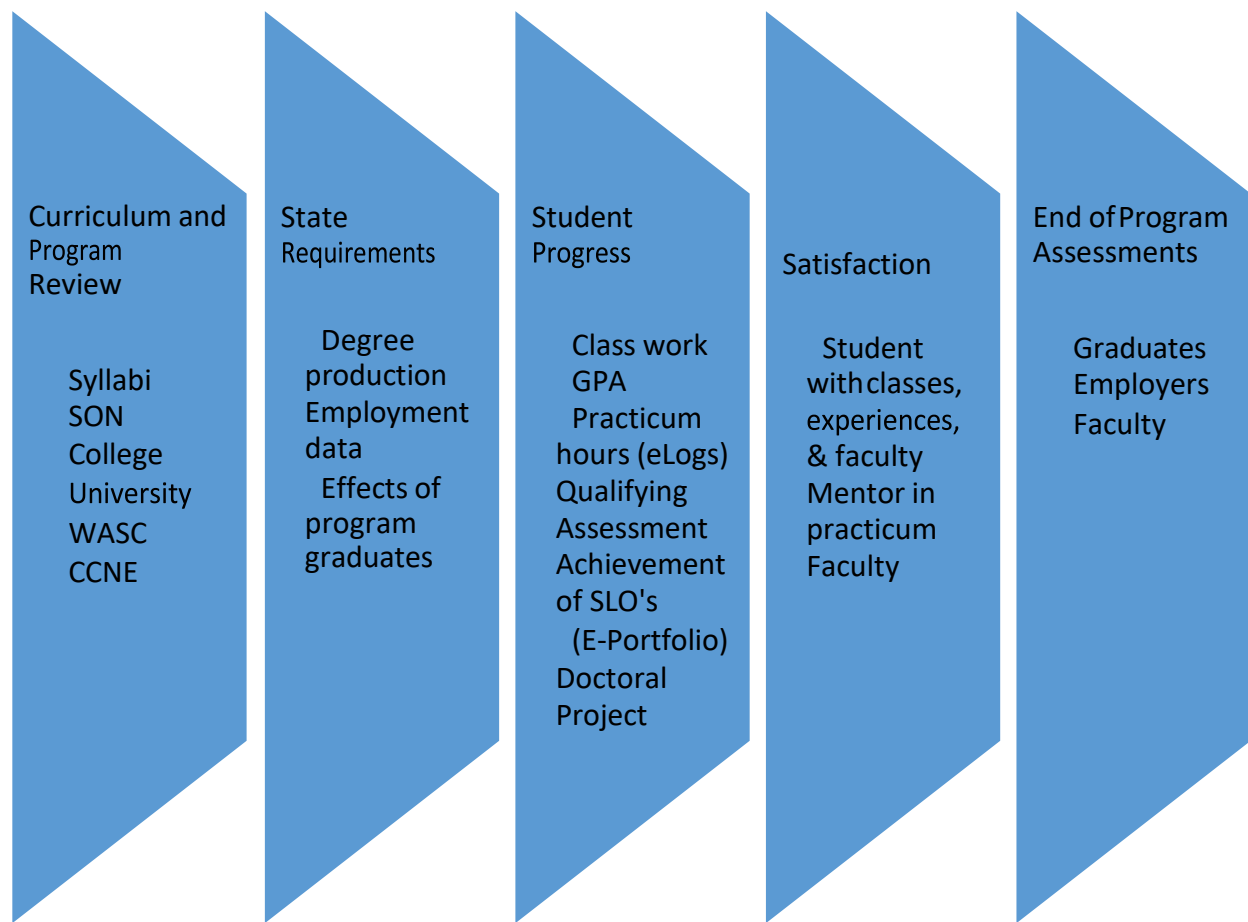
Curriculum and Program Review

Syllabi
SON
College
University
WASC
CCNE

State Requirements

Degree production
Employment data
Effects of program graduates

Student Progress

Class work
GPA
Practicum hours (eLogs)
Qualifying Assessment
Achievement of SLO's (E-Portfolio)
Doctoral Project

Satisfaction

Student with classes, experiences, & faculty
Mentor in practicum
Faculty

End of Program Assessments

Graduates
Employers
Faculty